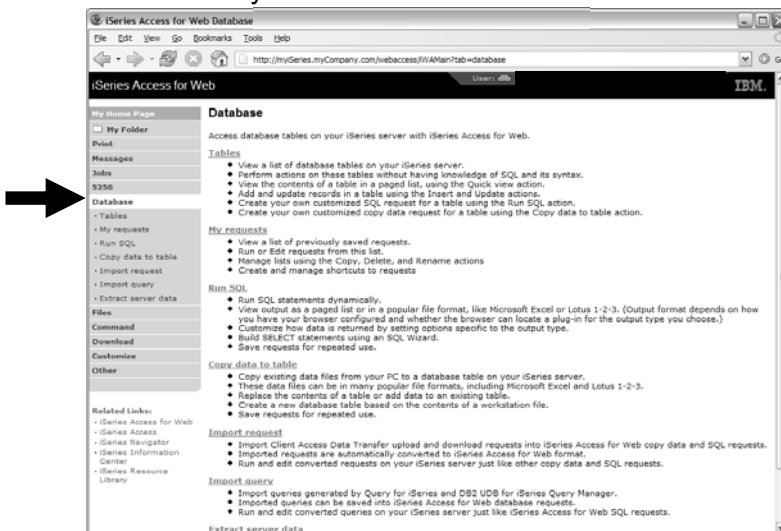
iSeries Access for Web Database

File Edit View Go Bookmarks Tools Help

http://myiSeries.myCompany.com/webaccess/iWAMain?tab=database

iSeries Access for Web

User: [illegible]

IBM.

My Home Page
My Folder
Print
Messages
Jobs
5250
Database
• Tables
• My requests
• Run SQL
• Copy data to table
• Import request
• Import query
• Extract server data
Files
Command
Download
Customize
Other

Related Links:
• iSeries Access for Web
• iSeries Access
• iSeries Navigator
• iSeries Information Center
• iSeries Resource Library

Database

Access database tables on your iSeries server with iSeries Access for Web.

Tables
• View a list of database tables on your iSeries server.
• Perform actions on these tables without having knowledge of SQL and its syntax.
• View the contents of a table in a paged list, using the Quick view action.
• Add and update records in a table using the Insert and Update actions.
• Create your own customized SQL request for a table using the Run SQL action.
• Create your own customized copy data request for a table using the Copy data to table action.

My requests
• View a list of previously saved requests.
• Run or Edit requests from this list.
• Manage lists using the Copy, Delete, and Rename actions
• Create and manage shortcuts to requests

Run SQL
• Run SQL statements dynamically.
• View output as a paged list or in a popular file format, like Microsoft Excel or Lotus 1-2-3. (Output format depends on how you have your browser configured and whether the browser can locate a plug-in for the output type you choose.)
• Customize how data is returned by setting options specific to the output type.
• Build SELECT statements using an SQL Wizard.
• Save requests for repeated use.

Copy data to table
• Copy existing data files from your PC to a database table on your iSeries server.
• These data files can be in many popular file formats, including Microsoft Excel and Lotus 1-2-3.
• Replace the contents of a table or add data to an existing table.
• Create a new database table based on the contents of a workstation file.
• Save requests for repeated use.

Import request
• Import Client Access Data Transfer upload and download requests into iSeries Access for Web copy data and SQL requests.
• Imported requests are automatically converted to iSeries Access for Web format.
• Run and edit converted requests on your iSeries server just like other copy data and SQL requests.

Import query
• Import queries generated by Query for iSeries and DB2 UDB for iSeries Query Manager.
• Imported queries can be saved into iSeries Access for Web database requests.
• Run and edit converted queries on your iSeries server just like iSeries Access for Web SQL requests.

Extract server data